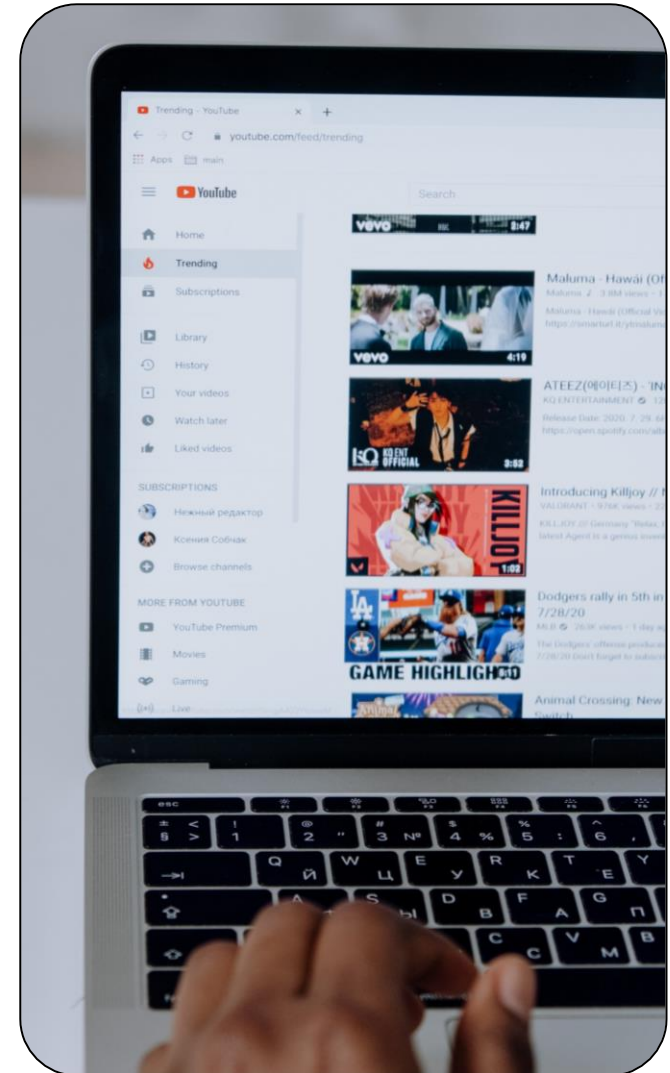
Trending - YouTube × +

youtube.com/feed/trending

Apps main

YouTube

Search

vevo 3:47

Home

Trending

Subscriptions

Library

History

Your videos

Watch later

Liked videos

SUBSCRIPTIONS

Нежный редактор

Ксения Собчак

Browse channels

MORE FROM YOUTUBE

YouTube Premium

Movies

Gaming

Live

Maluma - Hawái (Of

Maluma · 3.8M views

Maluma - Hawái (Official Vi

https://smarturl.it/ytmaluma

vevo 4:19

ATEEZ(에이티즈) - 'IN

KQ ENTERTAINMENT

Release Date: 2020. 7. 29.

https://open.spotify.com/

KQ ENT OFFICIAL 3:52

Introducing Killjoy // 

VALORANT · 976K views

KILLJOY // Germany "Relax,

latest Agent is a genius inve

KILLJOY 1:02

Dodgers rally in 5th in

7/28/20

MLB · 263K views · 1 day ag

The Dodgers' offense produ

7/28/20 Don't forget to subscr

GAME HIGHLIGHTS

Animal Crossing: New

Switch

esc

§ ± < > 1 ! 2 @ " 3 # № 4 $ % 5 % : 6 ^ ,

Q Й W Ц E У R К T Е Y

A S Ы D В F А G П

C С V М B